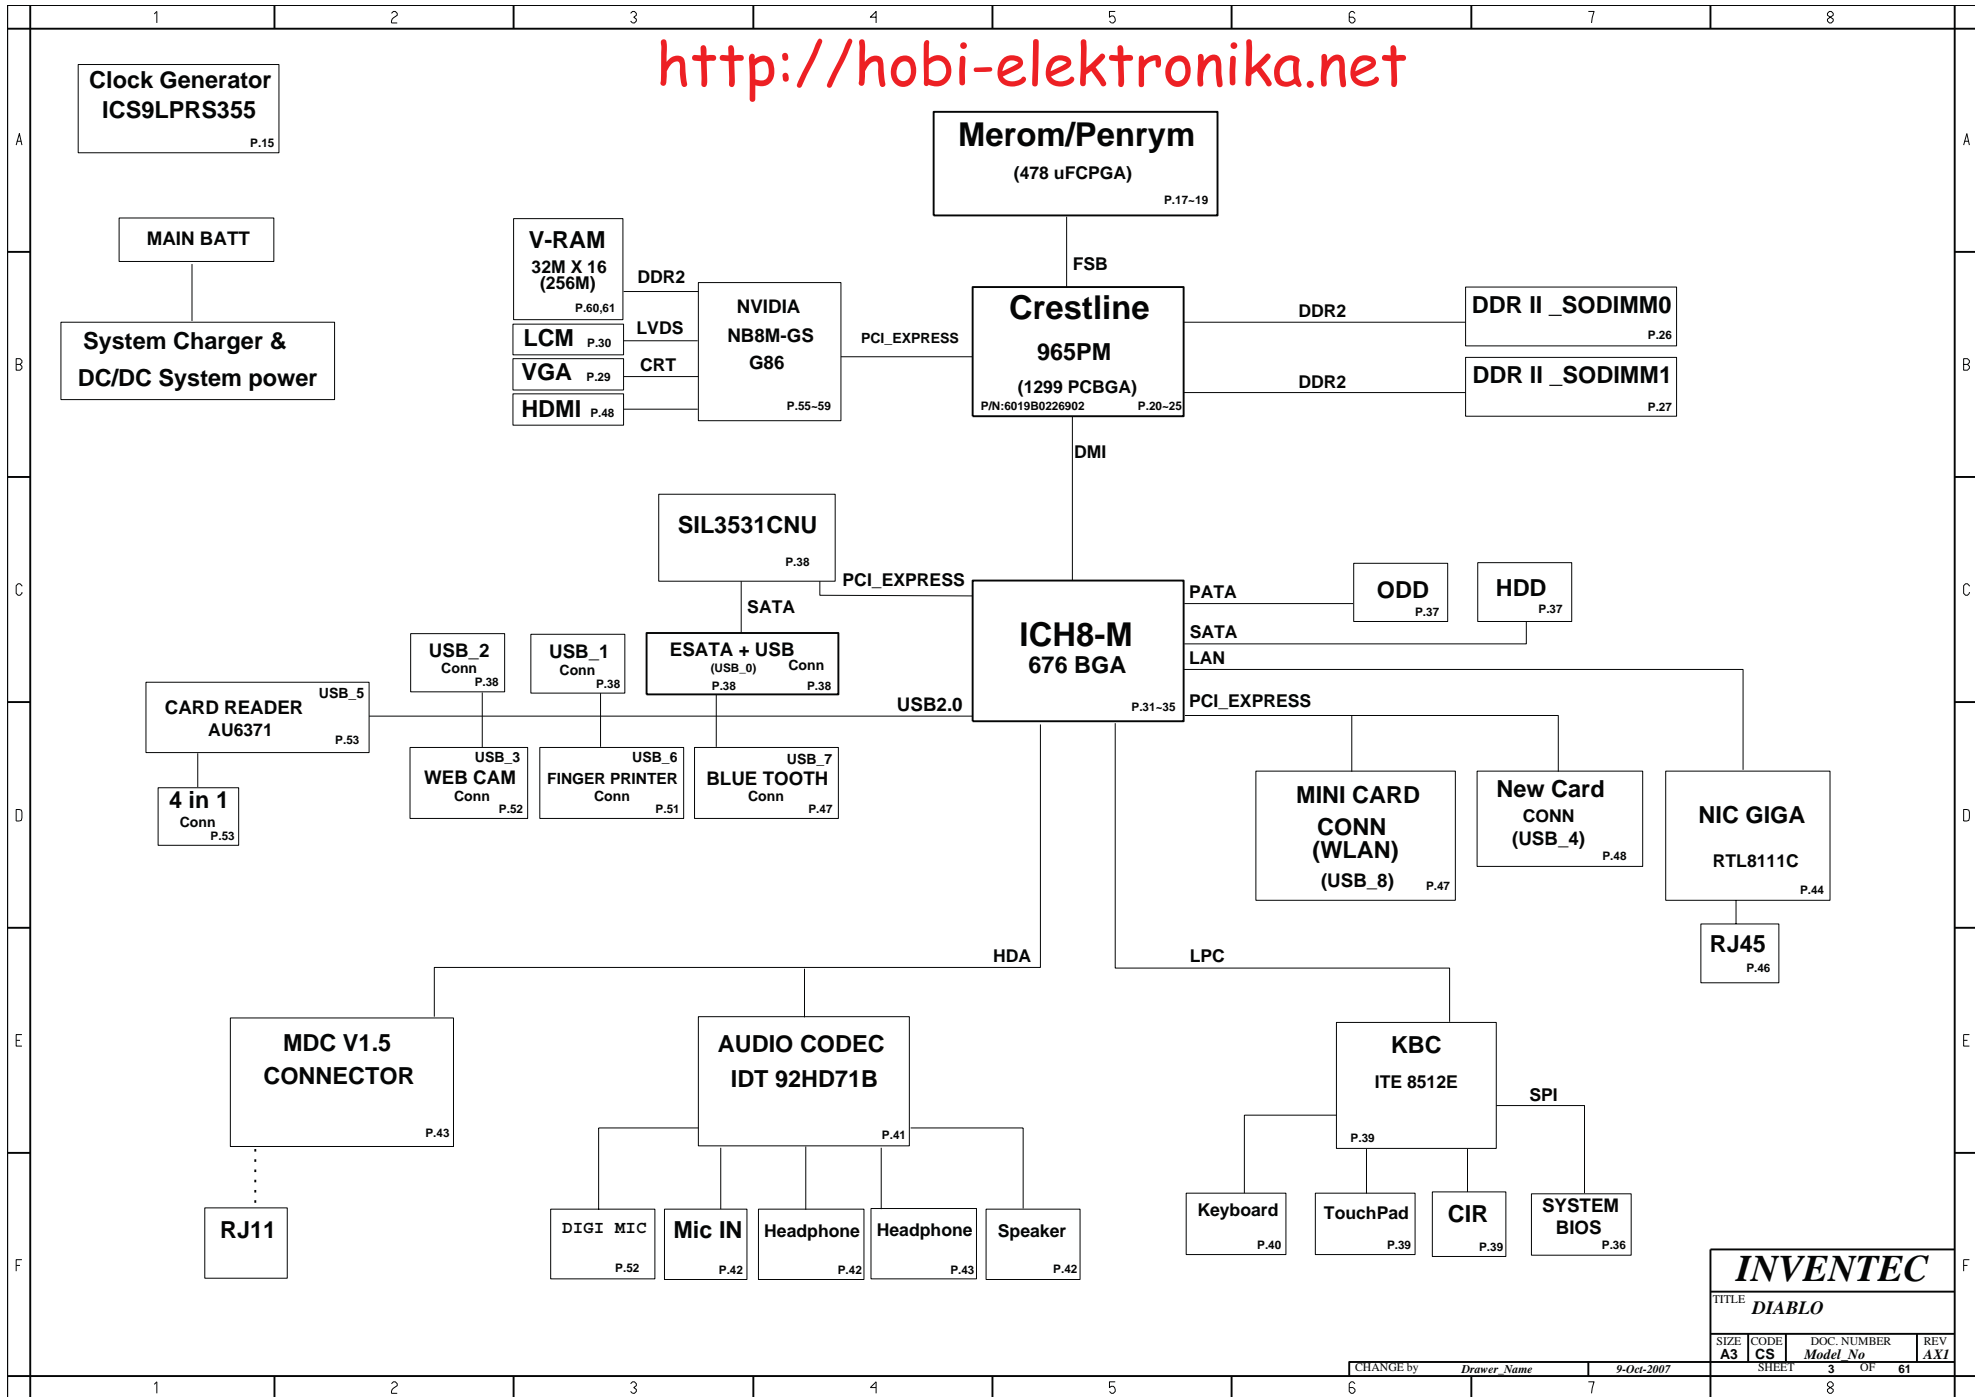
1 2 3 4 5 6 7 8

A B C D E F

http://hobi-elektronika.net

Clock Generator
ICS9LPRS355
P.15

MAIN BATT

System Charger &
DC/DC System power

V-RAM
32M X 16
(256M)
P.60,61

DDR2

LCM P.30
LVDS

VGA P.29
CRT

HDMI P.48

NVIDIA
NB8M-GS
G86
P.55~59

PCI_EXPRESS

Merom/Penryn
(478 uFCPGA)
P.17~19

FSB

Crestline
965PM
(1299 PCBGA)
P/N:6019B0226902 P.20~25

DDR2

DDR II _SODIMM0
P.26

DDR2

DDR II _SODIMM1
P.27

DMI

SIL3531CNU
P.38

PCI_EXPRESS

SATA

ICH8-M
676 BGA
P.31~35

PATA

ODD
P.37

HDD
P.37

SATA

LAN

PCI_EXPRESS

USB2.0

USB_2
Conn
P.38

USB_1
Conn
P.38

ESATA + USB
(USB_0) Conn
P.38 P.38

CARD READER
AU6371
USB_5
P.53

4 in 1
Conn
P.53

USB_3
WEB CAM
Conn
P.52

USB_6
FINGER PRINTER
Conn
P.51

USB_7
BLUE TOOTH
Conn
P.47

MINI CARD
CONN
(WLAN)
(USB_8)
P.47

New Card
CONN
(USB_4)
P.48

NIC GIGA
RTL8111C
P.44

RJ45
P.46

HDA

LPC

MDC V1.5
CONNECTOR
P.43

RJ11

AUDIO CODEC
IDT 92HD71B
P.41

DIGI MIC
P.52

Mic IN
P.42

Headphone
P.42

Headphone
P.43

Speaker
P.42

KBC
ITE 8512E
P.39

SPI

Keyboard
P.40

TouchPad
P.39

CIR
P.39

SYSTEM
BIOS
P.36

INVENTEC
TITLE DIABLO
SIZE A3 CODE CS DOC. NUMBER Model_No REV AX1
CHANGE by Drawer_Name 9-Oct-2007 SHEET 3 OF 61